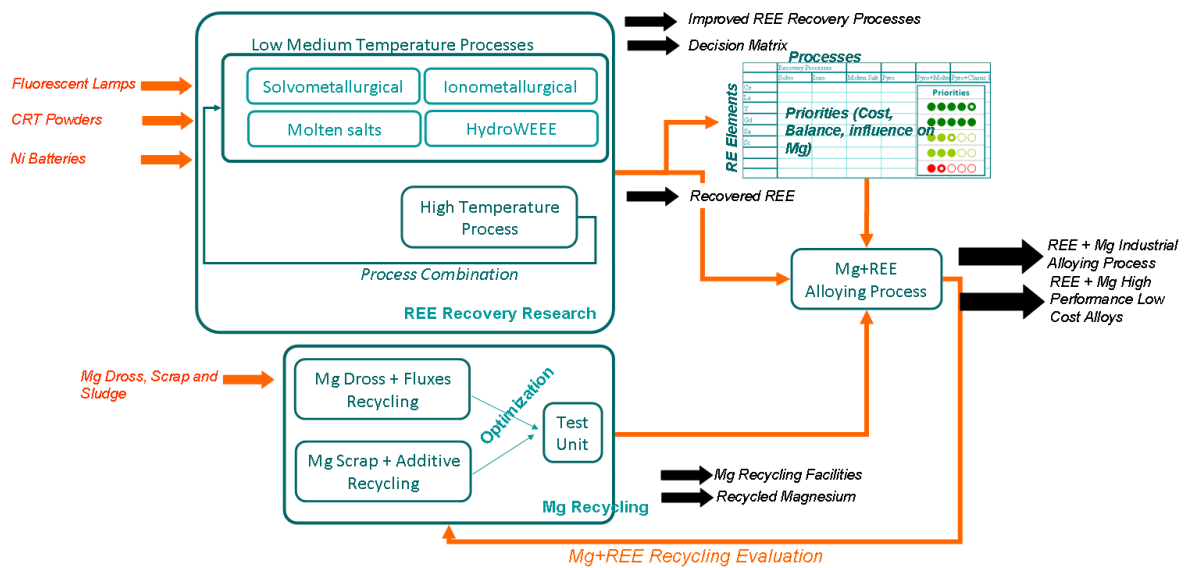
Fluorescent Lamps
CRT Powders
Ni Batteries

Low Medium Temperature Processes
Solvometallurgical
Ionometallurgical
Molten salts
HydroWEEE
High Temperature Process
Process Combination
REE Recovery Research

Improved REE Recovery Processes
Decision Matrix

Processes
Recovery Processes
Solvo
Iono
Molten Salt
Pyro
Pyro+Molten
Pyro+Classic
RE Elements
Ce
La
Y
Gd
Sa
Sc
Priorities (Cost, Balance, influence on Mg)
Priorities

Recovered REE

Mg+REE Alloying Process

REE + Mg Industrial Alloying Process
REE + Mg High Performance Low Cost Alloys

Mg Dross, Scrap and Sludge
Mg Dross + Fluxes Recycling
Mg Scrap + Additive Recycling
Optimization
Test Unit
Mg Recycling

Mg Recycling Facilities
Recycled Magnesium

Mg+REE Recycling Evaluation